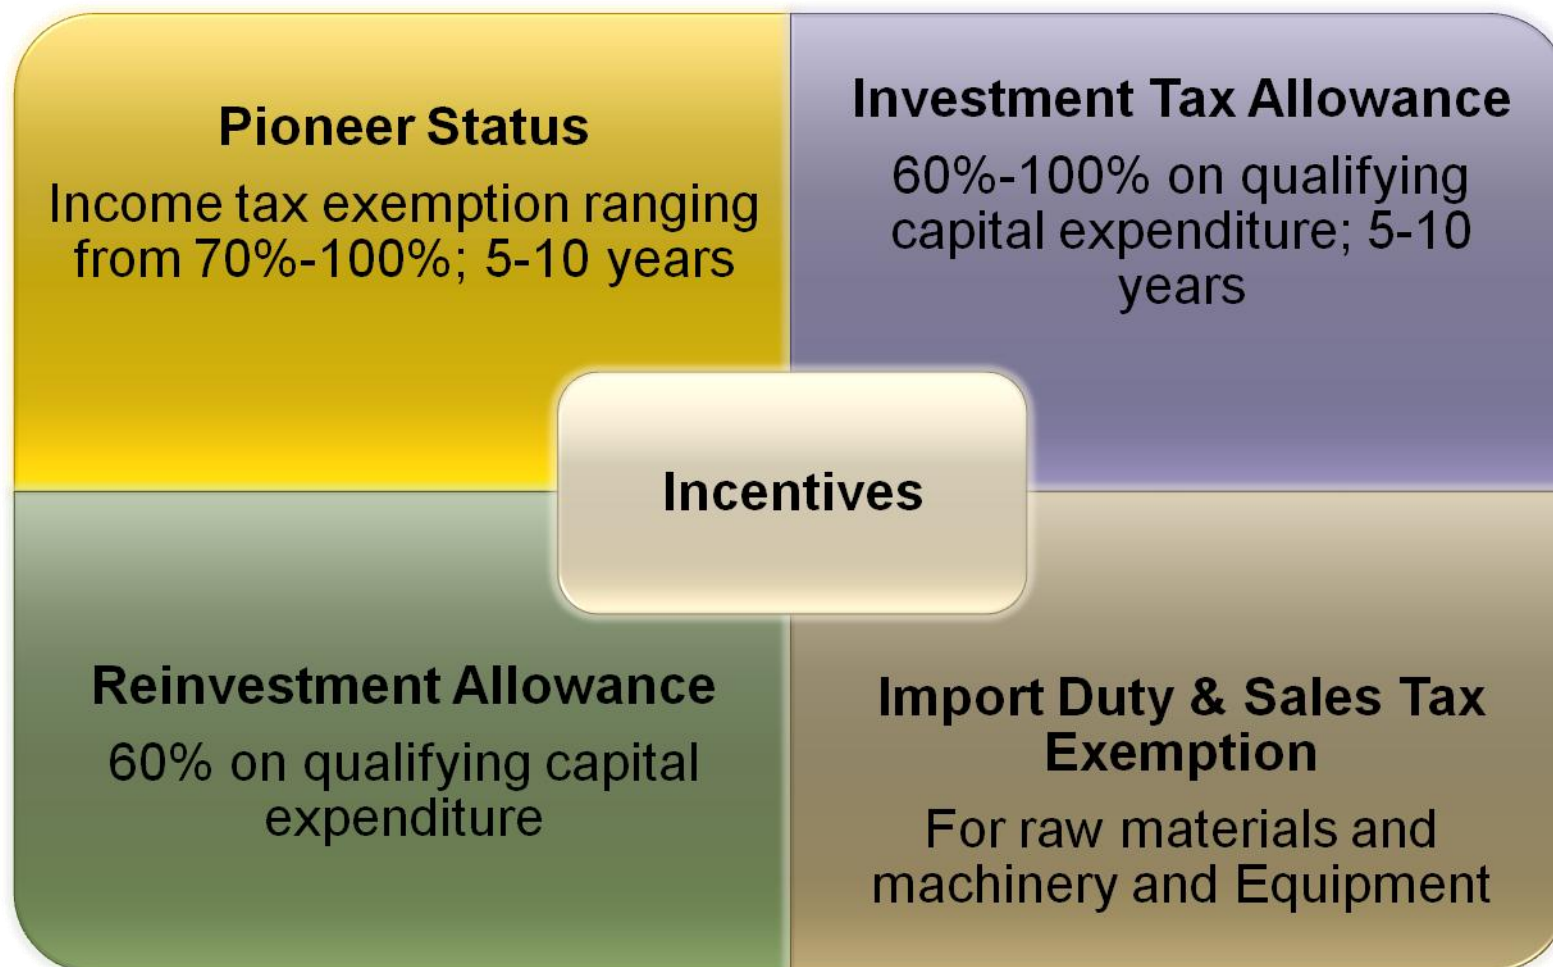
Pioneer Status

Income tax exemption ranging from 70%-100%; 5-10 years

Investment Tax Allowance

60%-100% on qualifying capital expenditure; 5-10 years

Incentives

Reinvestment Allowance

60% on qualifying capital expenditure

Import Duty & Sales Tax Exemption

For raw materials and machinery and Equipment